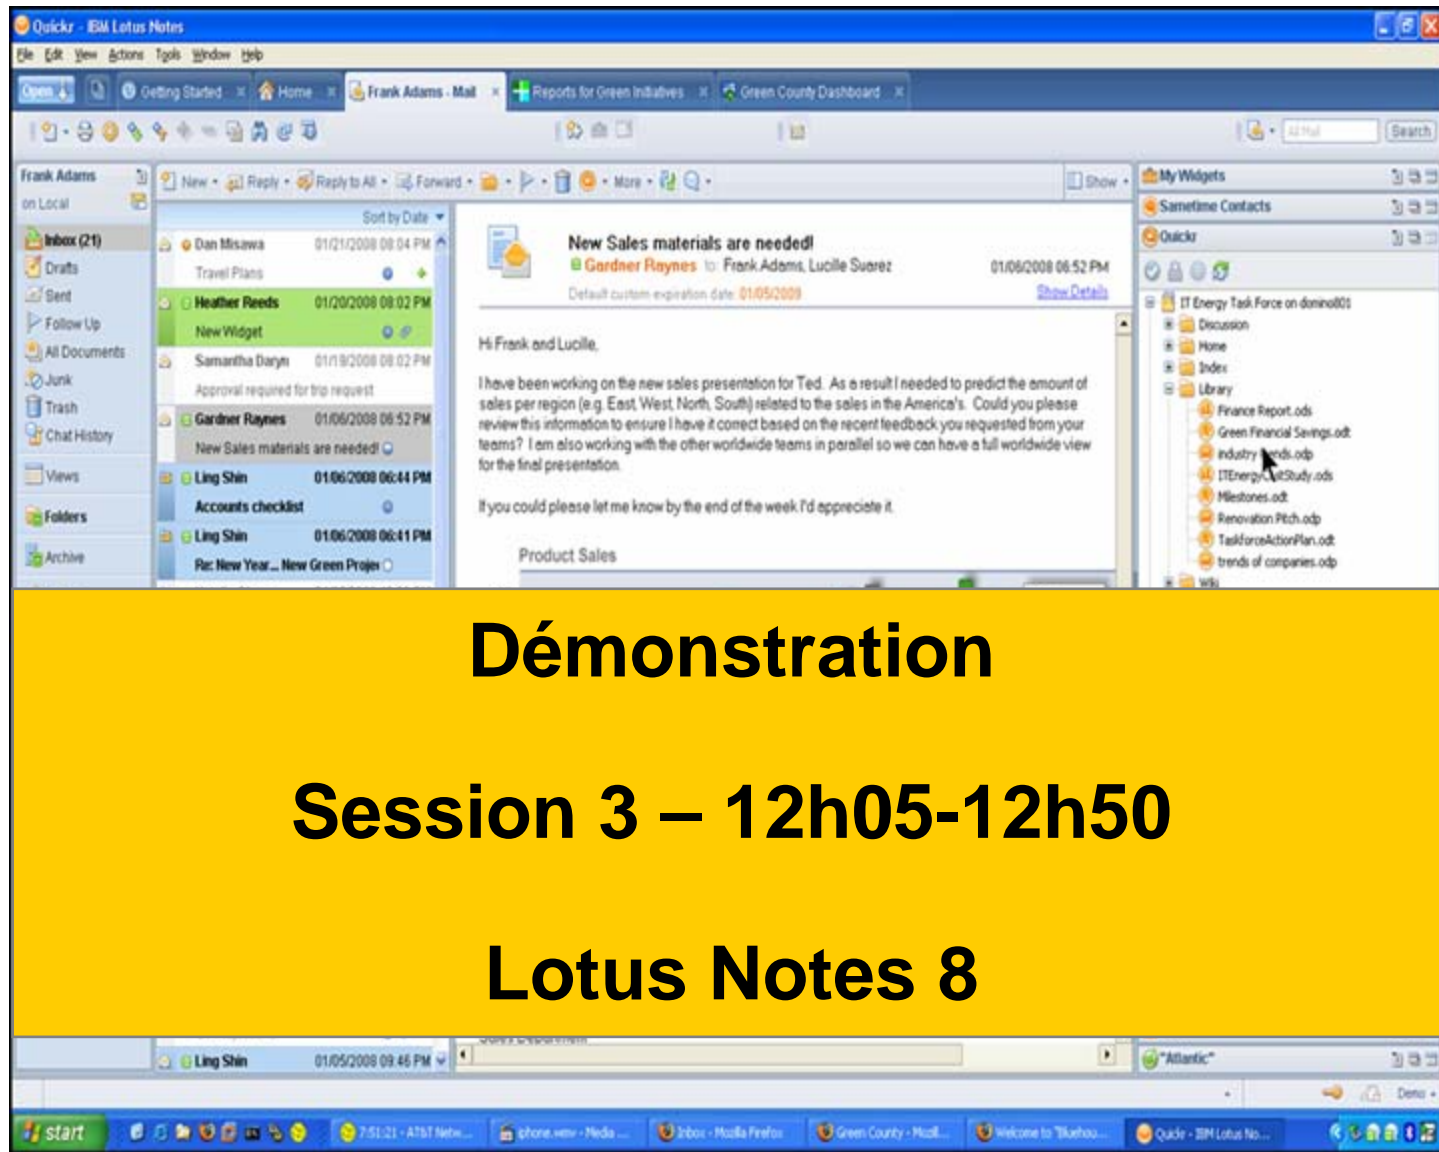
Quickr - IBM Lotus Notes

File Edit View Actions Tools Window Help

Open | Getting Started | Home | Frank Adams - Mail | Reports for Green Initiatives | Green County Dashboard

All Mail | Search

Frank Adams on Local

Inbox (21)
Drafts
Sent
Follow Up
All Documents
Junk
Trash
Chat History
Views
Folders
Archive

New · Reply · Reply to All · Forward · More · Show

Sort by Date

Dan Misawa 01/21/2008 08:04 PM
Travel Plans
Heather Reeds 01/20/2008 08:02 PM
New Widget
Samantha Daryn 01/19/2008 08:02 PM
Approval required for trip request
Gardner Raynes 01/06/2008 06:52 PM
New Sales materials are needed!
Ling Shin 01/06/2008 06:44 PM
Accounts checklist
Ling Shin 01/06/2008 06:41 PM
Re: New Year... New Green Projec
Ling Shin 01/05/2008 09:46 PM

New Sales materials are needed!
Gardner Raynes to Frank Adams, Lucille Suarez 01/06/2008 06:52 PM
Default custom expiration date: 01/05/2009 Show Details

Hi Frank and Lucille,

I have been working on the new sales presentation for Ted. As a result I needed to predict the amount of sales per region (e.g. East, West, North, South) related to the sales in the America's. Could you please review this information to ensure I have it correct based on the recent feedback you requested from your teams? I am also working with the other worldwide teams in parallel so we can have a full worldwide view for the final presentation.

If you could please let me know by the end of the week I'd appreciate it.

Product Sales

My Widgets
Sametime Contacts
Quickr
IT Energy Task Force on domino801
Discussion
Home
Index
Library
Finance Report.ods
Green Financial Savings.odt
industry trends.odp
ITEnergyCostStudy.ods
Milestones.odt
Renovation Pitch.odp
TaskforceActionPlan.odt
trends of companies.odp
Wiki
"Atlantic"

Démonstration

Session 3 – 12h05-12h50

Lotus Notes 8

start | 7:51:21 - AT&T Netw... | iphone.wmv - Media ... | Inbox - Mozilla Firefox | Green County - Mozil... | Welcome to "Bluehou... | Quickr - IBM Lotus No...

Demo